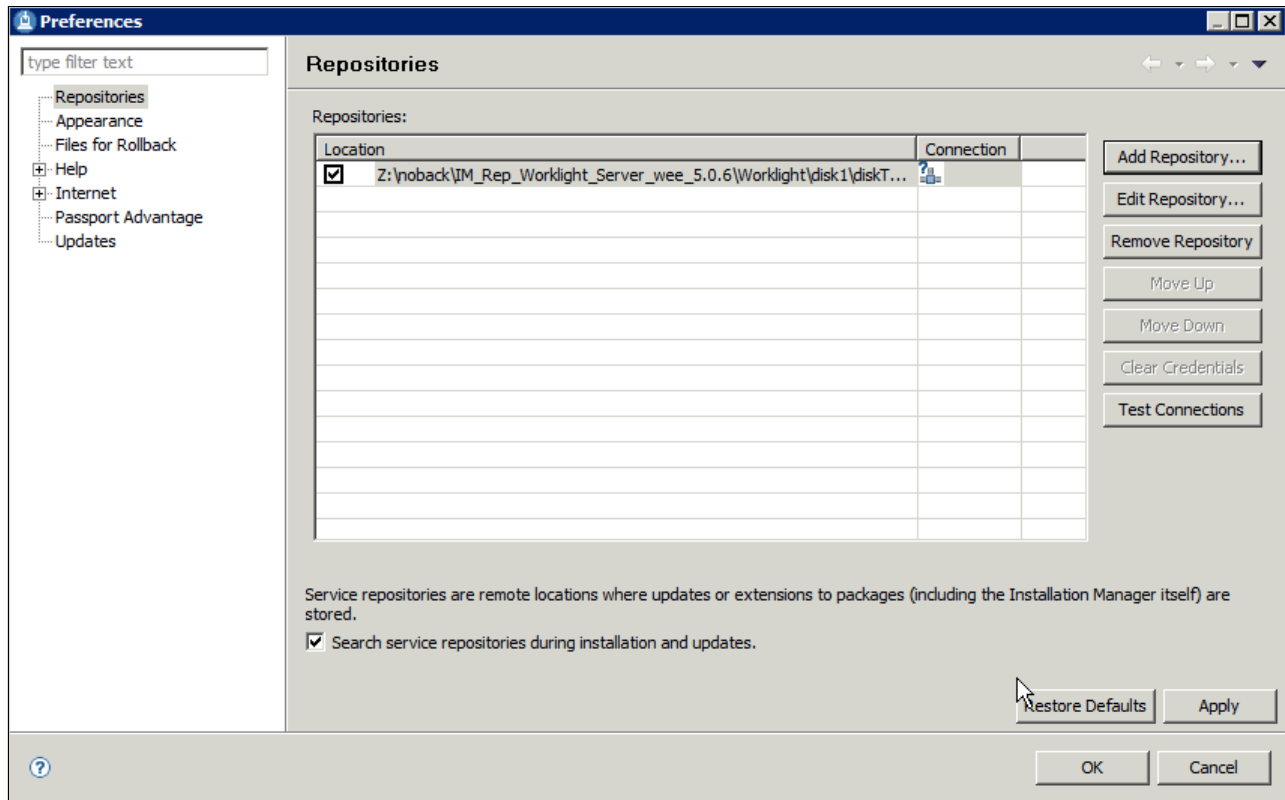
Preferences

type filter text

Repositories
Appearance
Files for Rollback
Help
Internet
Passport Advantage
Updates

Repositories

Repositories:

| Location | Connection | |
|---|---|---|
| Z:\noback\IM_Rep_Worklight_Server_wee_5.0.6\Worklight\disk1\diskT... | | |

Add Repository...
Edit Repository...
Remove Repository
Move Up
Move Down
Clear Credentials
Test Connections

Service repositories are remote locations where updates or extensions to packages (including the Installation Manager itself) are stored.

Search service repositories during installation and updates.

Restore Defaults
Apply

OK
Cancel